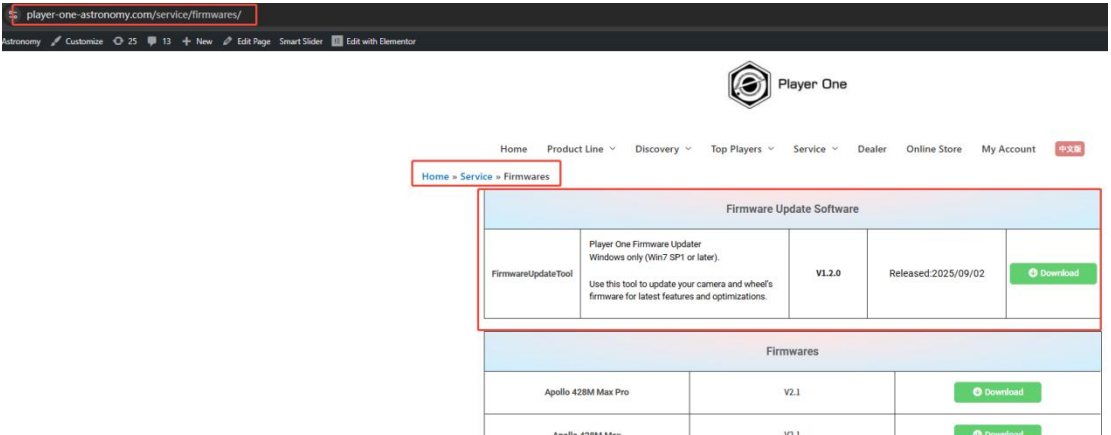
player-one-astronomy.com/service/firmwares/

Astronomy Customize 25 13 New Edit Page Smart Slider Edit with Elementor

Player One

Home Product Line Discovery Top Players Service Dealer Online Store My Account 中文版

Home » Service » Firmwares

| Firmware Update Software | | | | |
|---|---|---|---|---|
| FirmwareUpdateTool | Player One Firmware Updater Windows only (Win7 SP1 or later). Use this tool to update your camera and wheel's firmware for latest features and optimizations. | V1.2.0 | Released:2025/09/02 | Download |

| Firmwares | | |
|---|---|---|
| Apollo 428M Max Pro | V2.1 | Download |
| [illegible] | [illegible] | Download |